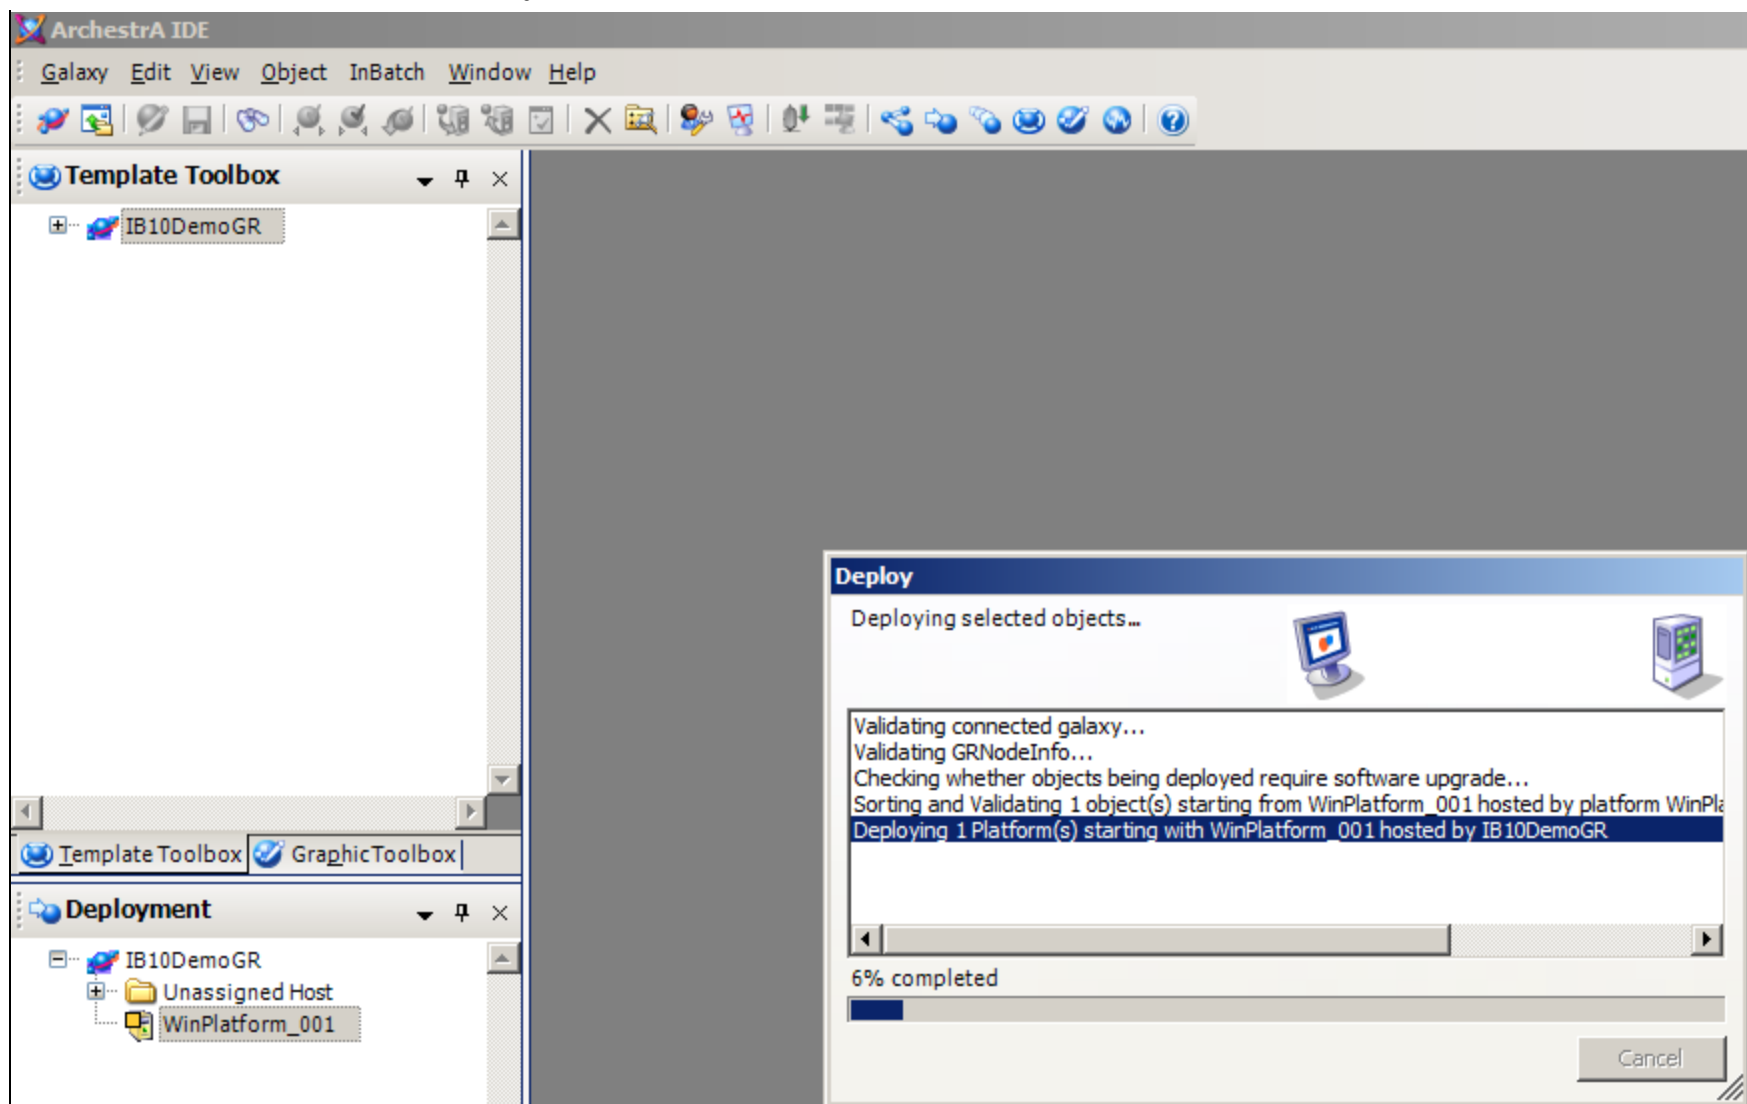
ArchestrA IDE

Galaxy Edit View Object InBatch Window Help

Template Toolbox

IB10DemoGR

Template Toolbox GraphicToolbox

Deployment

IB10DemoGR
Unassigned Host
WinPlatform_001

Deploy

Deploying selected objects...

Validating connected galaxy...
Validating GRNodeInfo...
Checking whether objects being deployed require software upgrade...
Sorting and Validating 1 object(s) starting from WinPlatform_001 hosted by platform WinPl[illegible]
Deploying 1 Platform(s) starting with WinPlatform_001 hosted by IB10DemoGR

6% completed

Cancel